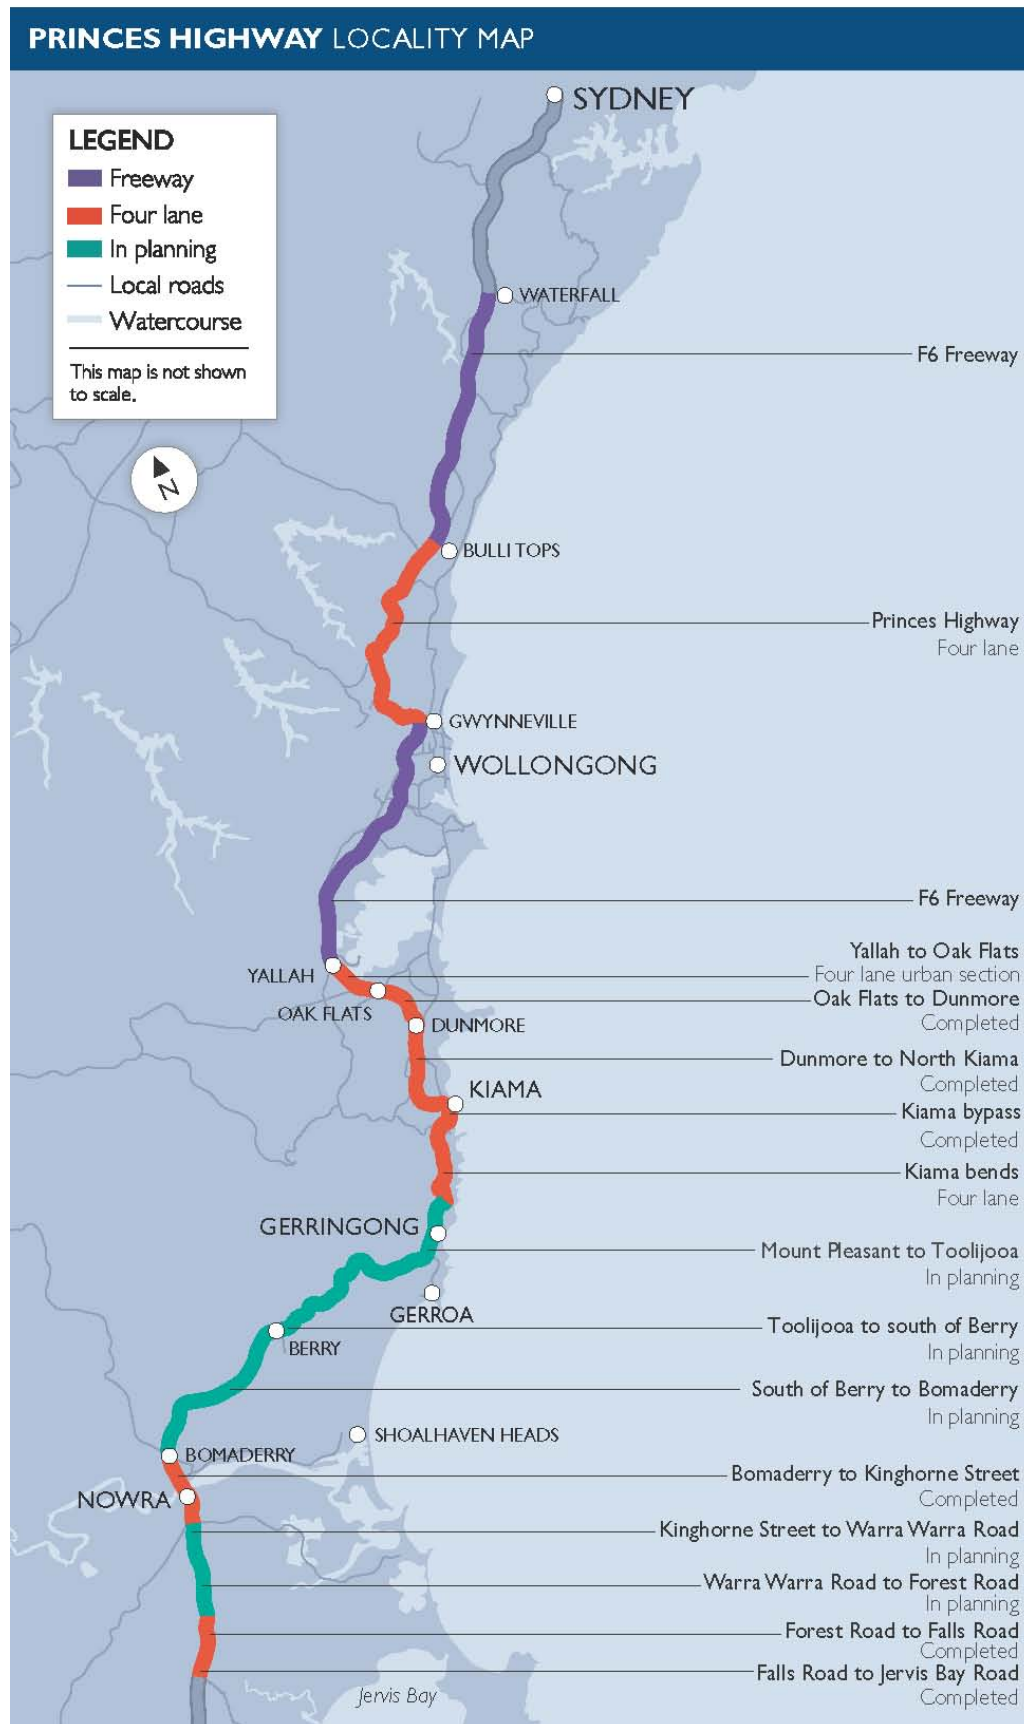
PRINCES HIGHWAY LOCALITY MAP

LEGEND
Freeway
Four lane
In planning
Local roads
Watercourse

This map is not shown to scale.

N

SYDNEY
WATERFALL
F6 Freeway
BULLI TOPS
Princes Highway
Four lane
GWYNNEVILLE
WOLLONGONG
F6 Freeway
YALLAH
Yallah to Oak Flats
Four lane urban section
OAK FLATS
Oak Flats to Dunmore
Completed
DUNMORE
Dunmore to North Kiama
Completed
KIAMA
Kiama bypass
Completed
Kiama bends
Four lane
GERRINGONG
Mount Pleasant to Toolijooa
In planning
GERROA
Toolijooa to south of Berry
In planning
BERRY
South of Berry to Bomaderry
In planning
SHOALHAVEN HEADS
BOMADERRY
Bomaderry to Kinghorne Street
Completed
NOWRA
Kinghorne Street to Warra Warra Road
In planning
Warra Warra Road to Forest Road
In planning
Forest Road to Falls Road
Completed
Falls Road to Jervis Bay Road
Completed
Jervis Bay